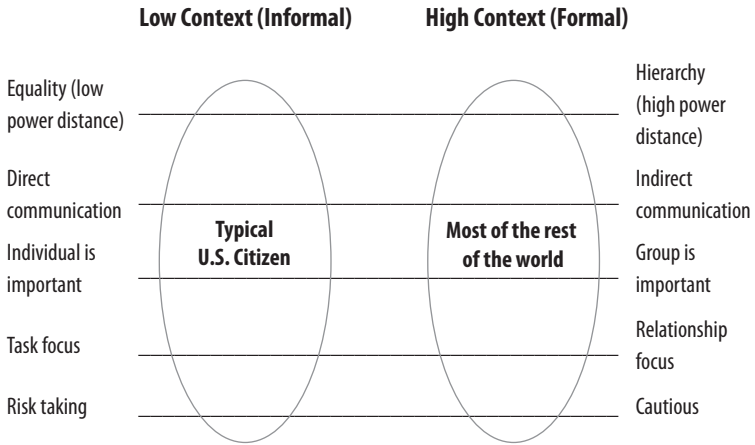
Low Context (Informal)

High Context (Formal)

Equality (low power distance)

Hierarchy (high power distance)

Direct communication

Indirect communication

Individual is important

Group is important

Task focus

Relationship focus

Risk taking

Cautious

Typical U.S. Citizen

Most of the rest of the world